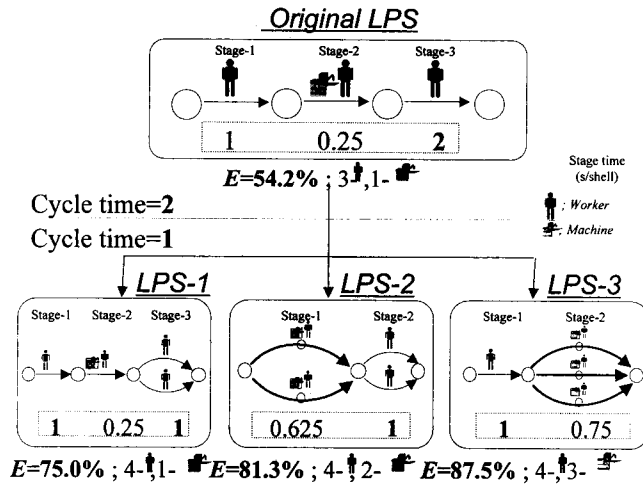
Original LPS

Stage-1 Stage-2 Stage-3

1 0.25 2

E=54.2% ; 3-, 1-

Stage time (s/shell)

; Worker

; Machine

Cycle time=2

Cycle time=1

LPS-1

Stage-1 Stage-2 Stage-3

1 0.25 1

E=75.0% ; 4-, 1-

LPS-2

Stage-1 Stage-2

0.625 1

E=81.3% ; 4-, 2-

LPS-3

Stage-1 Stage-2

1 0.75

E=87.5% ; 4-, 3-